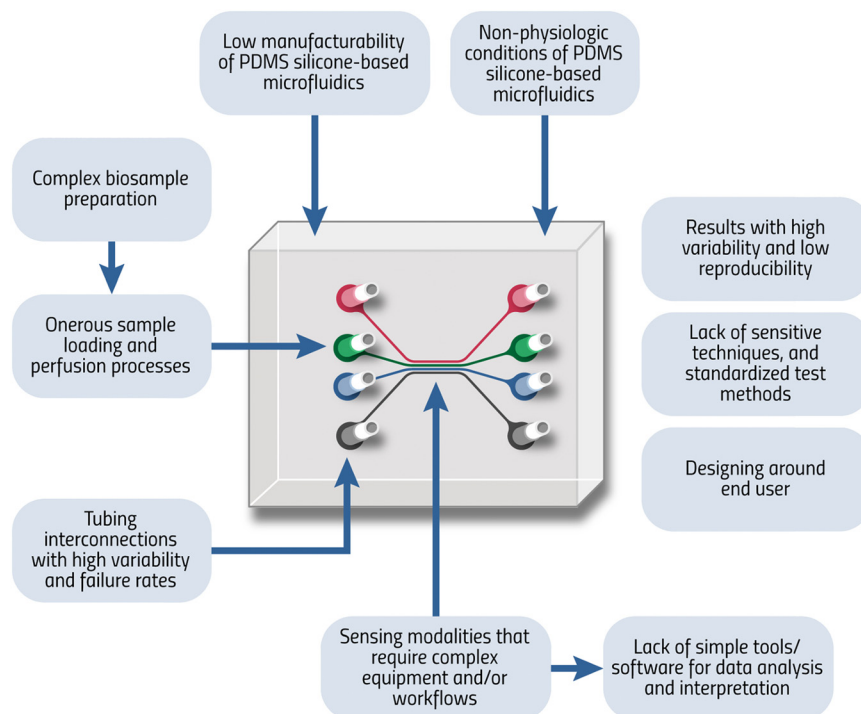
Low manufacturability of PDMS silicone-based microfluidics

Non-physiologic conditions of PDMS silicone-based microfluidics

Complex biosample preparation

Onerous sample loading and perfusion processes

Results with high variability and low reproducibility

Lack of sensitive techniques, and standardized test methods

Designing around end user

Tubing interconnections with high variability and failure rates

Sensing modalities that require complex equipment and/or workflows

Lack of simple tools/ software for data analysis and interpretation